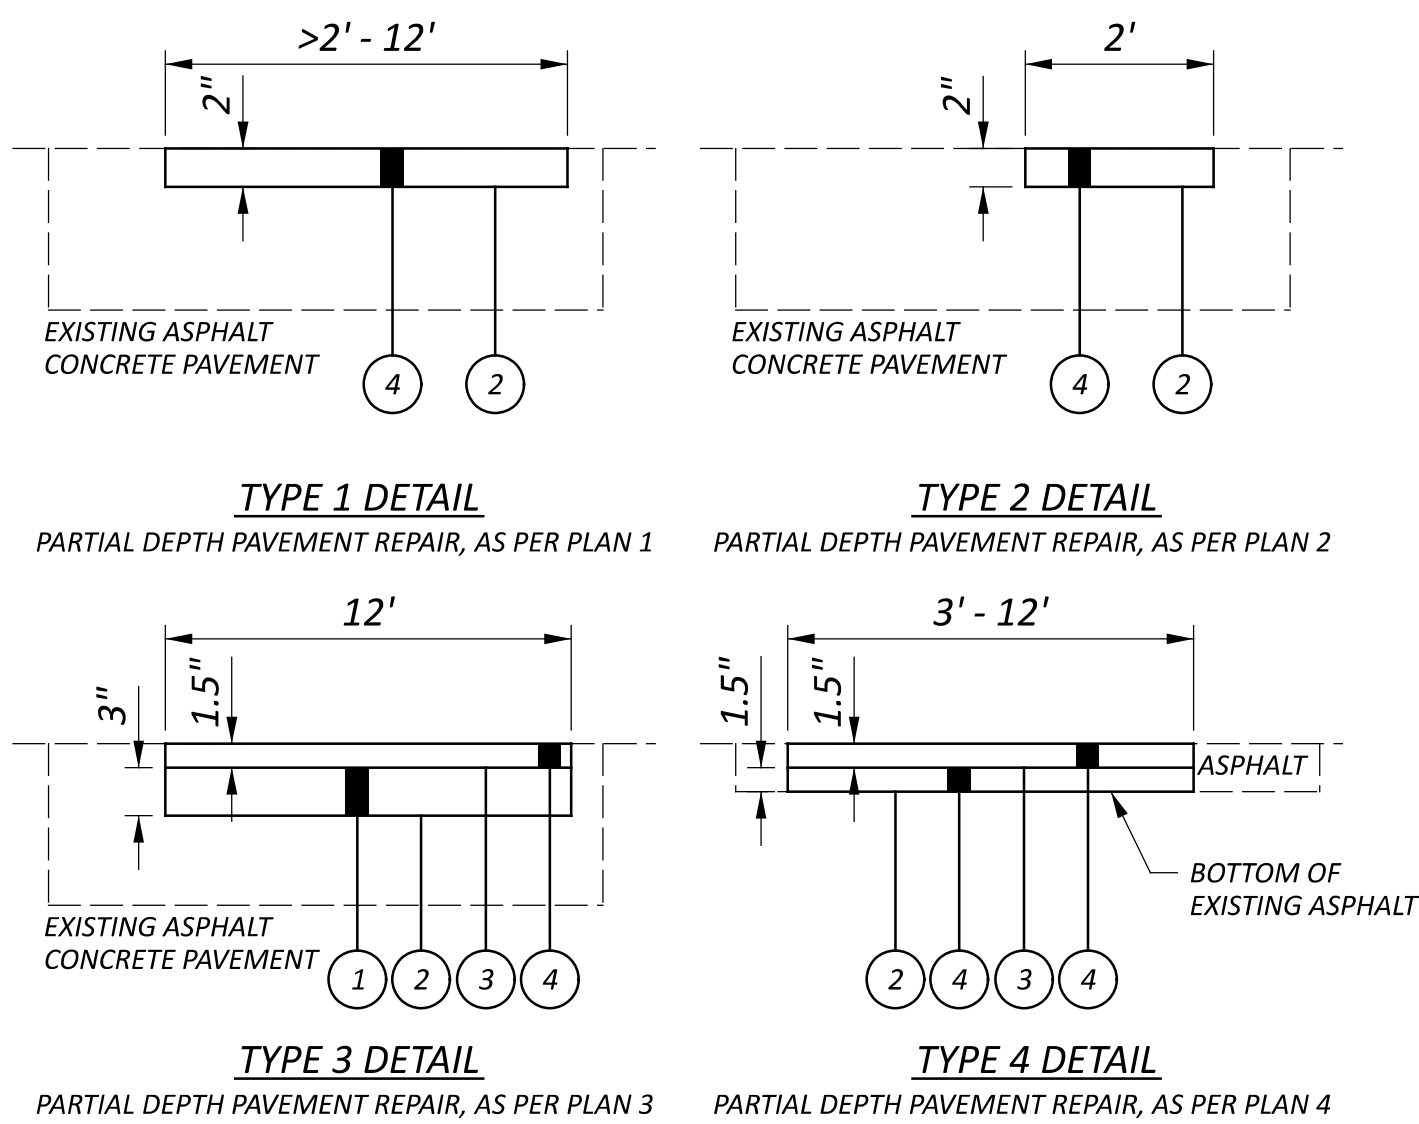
>2' - 12'

2"

EXISTING ASPHALT CONCRETE PAVEMENT

4 2

TYPE 1 DETAIL

PARTIAL DEPTH PAVEMENT REPAIR, AS PER PLAN 1

2'

2"

EXISTING ASPHALT CONCRETE PAVEMENT

4 2

TYPE 2 DETAIL

PARTIAL DEPTH PAVEMENT REPAIR, AS PER PLAN 2

12'

3"

1.5"

EXISTING ASPHALT CONCRETE PAVEMENT

1 2 3 4

TYPE 3 DETAIL

PARTIAL DEPTH PAVEMENT REPAIR, AS PER PLAN 3

3' - 12'

1.5"

1.5"

ASPHALT

BOTTOM OF EXISTING ASPHALT

2 4 3 4

TYPE 4 DETAIL

PARTIAL DEPTH PAVEMENT REPAIR, AS PER PLAN 4